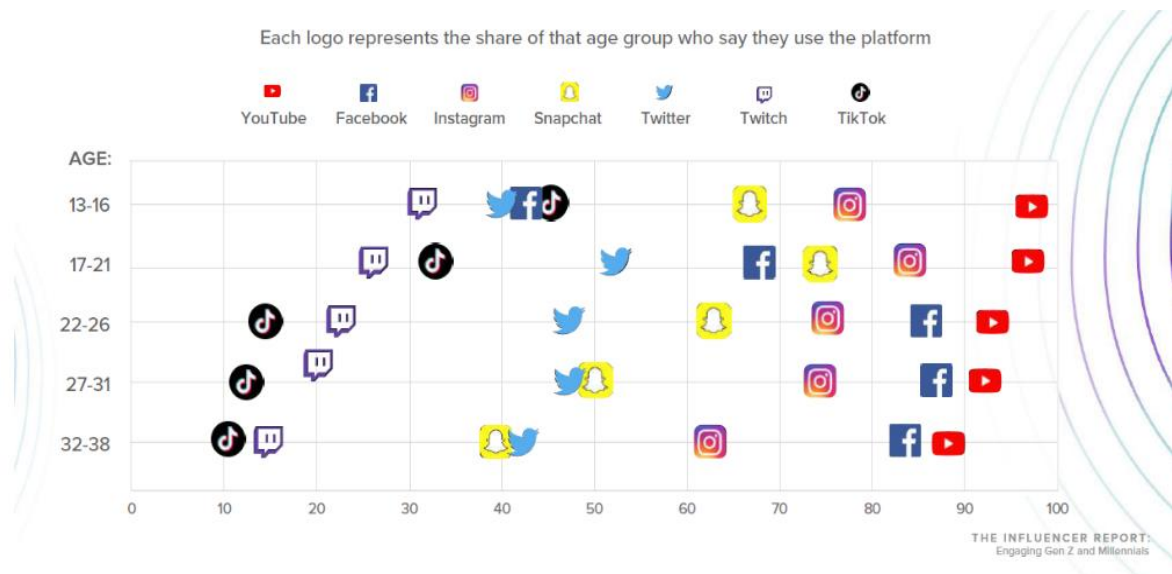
Each logo represents the share of that age group who say they use the platform

YouTube Facebook Instagram Snapchat Twitter Twitch TikTok

AGE:

13-16

17-21

22-26

27-31

32-38

0 10 20 30 40 50 60 70 80 90 100

THE INFLUENCER REPORT:
Engaging Gen Z and Millennials